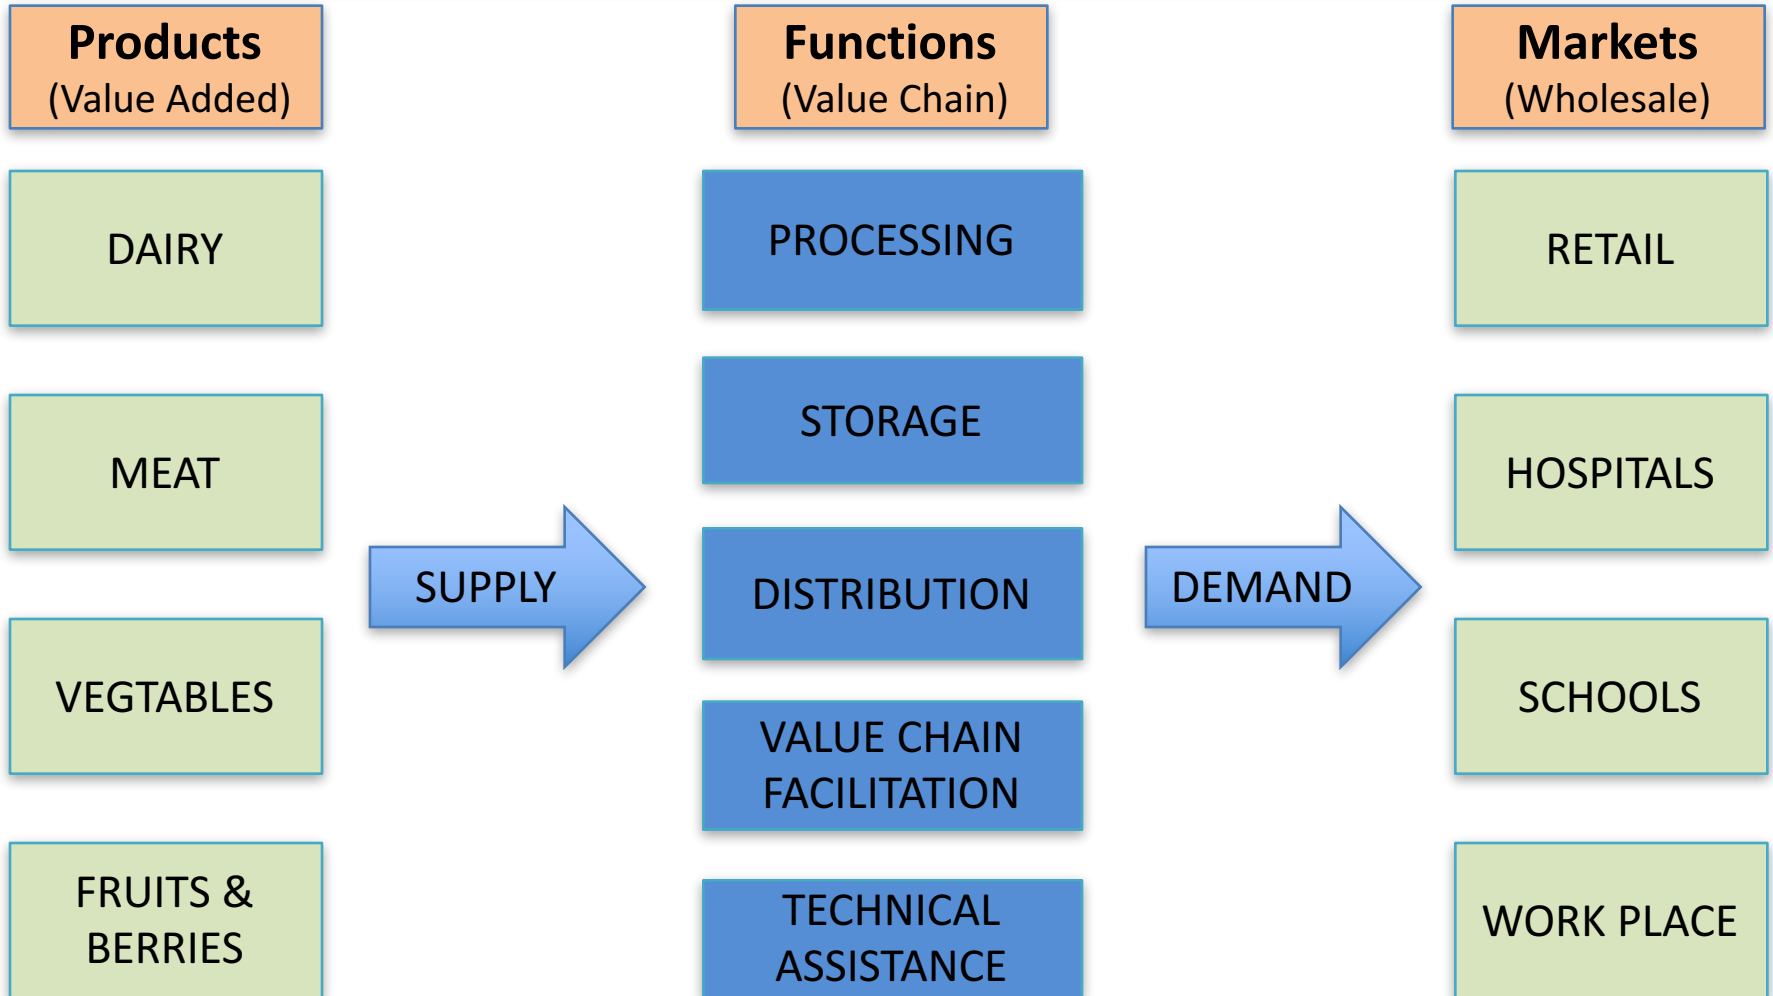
Products
(Value Added)

DAIRY

MEAT

VEGTABLES

FRUITS & BERRIES

SUPPLY

Functions
(Value Chain)

PROCESSING

STORAGE

DISTRIBUTION

VALUE CHAIN FACILITATION

TECHNICAL ASSISTANCE

DEMAND

Markets
(Wholesale)

RETAIL

HOSPITALS

SCHOOLS

WORK PLACE